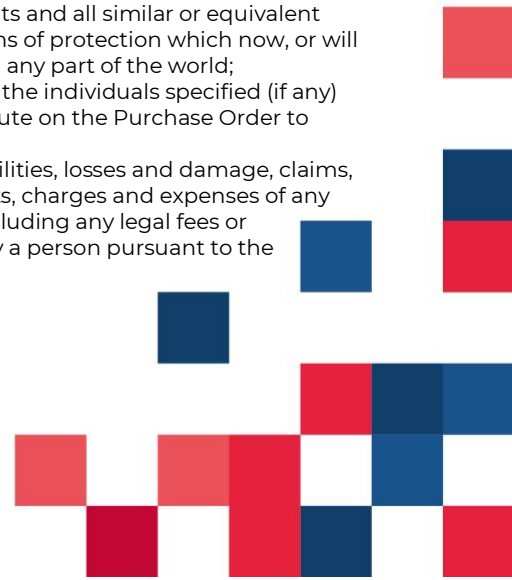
ts and all similar or equivalent
ns of protection which now, or will
any part of the world;
the individuals specified (if any)
ute on the Purchase Order to

ilities, losses and damage, claims,
s, charges and expenses of any
luding any legal fees or
y a person pursuant to the